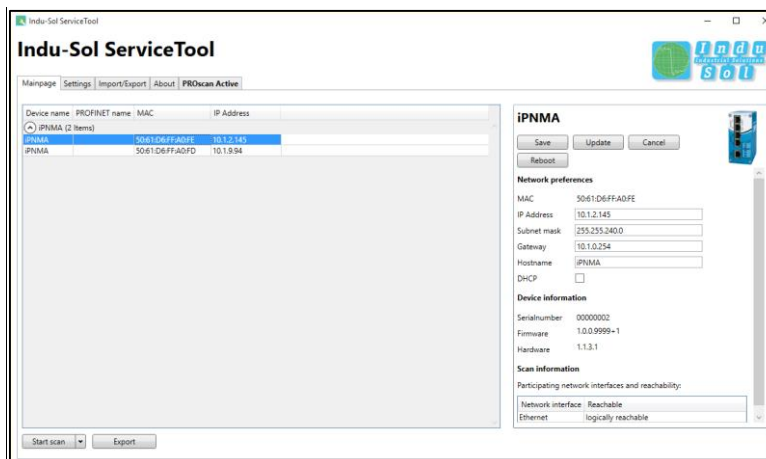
Indu-Sol ServiceTool

Indu-Sol ServiceTool

Indu Sol Industrial Solutions

Mainpage | Settings | Import/Export | About | PROscan Active

| Device name | PROFINET name | MAC | IP Address |
|---|---|---|---|
| iPNMA (2 Items) | | | |
| iPNMA | | 50:61:D6:FF:A0:FE | 10.1.2.145 |
| iPNMA | | 50:61:D6:FF:A0:FD | 10.1.9.94 |

iPNMA

Save | Update | Cancel

Reboot

Network preferences

MAC 50:61:D6:FF:A0:FE

IP Address 10.1.2.145

Subnet mask 255.255.240.0

Gateway 10.1.0.254

Hostname iPNMA

DHCP

Device information

Serialnumber 00000002

Firmware 1.0.0.9999+1

Hardware 1.1.3.1

Scan information

Participating network interfaces and reachability:

| Network interface | Reachable |
|---|---|
| Ethernet | logically reachable |

Start scan | Export